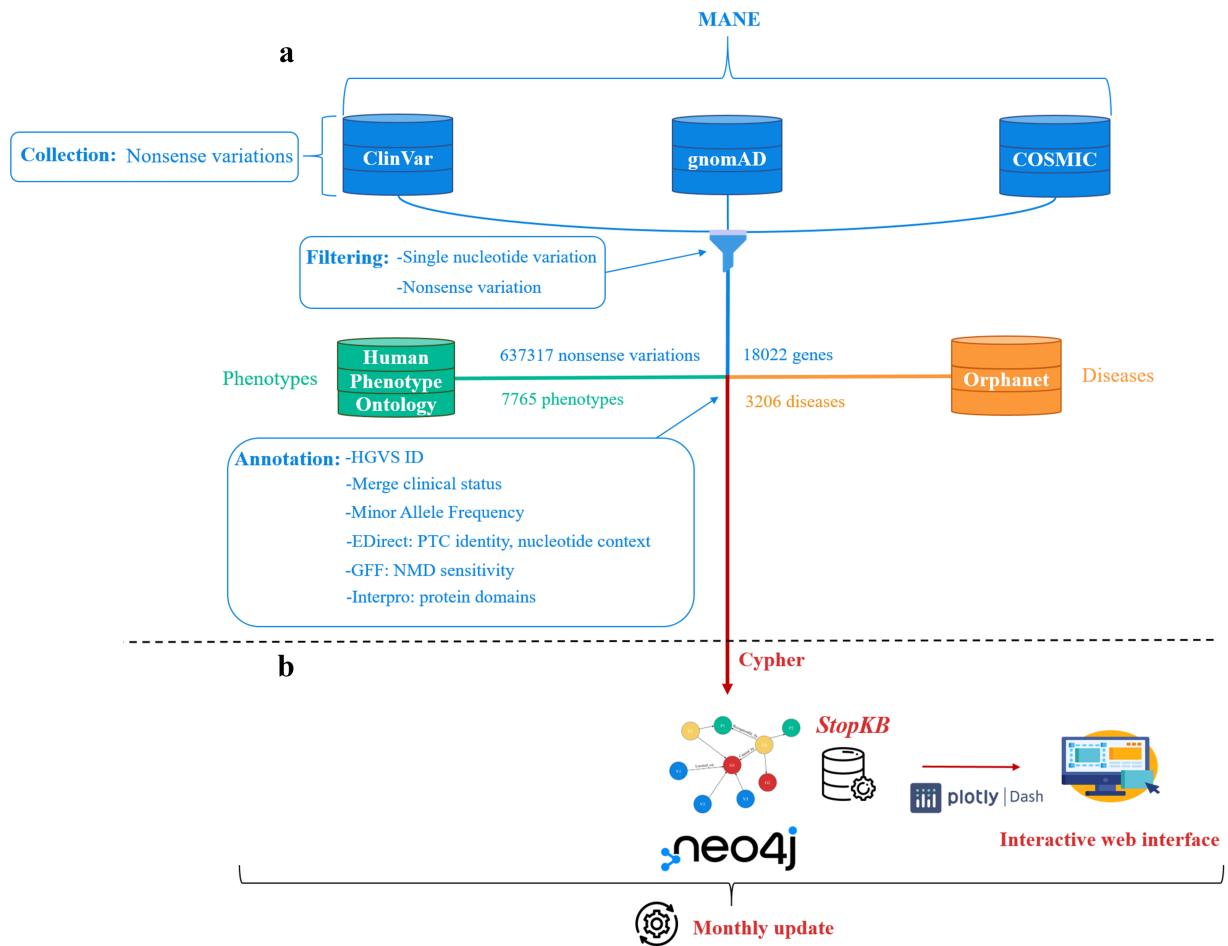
MANE

a

Collection: Nonsense variations

ClinVar

gnomAD

COSMIC

Filtering: -Single nucleotide variation
-Nonsense variation

Human Phenotype Ontology

Phenotypes

637317 nonsense variations

18022 genes

7765 phenotypes

3206 diseases

Orphanet

Diseases

Annotation: -HGVS ID
-Merge clinical status
-Minor Allele Frequency
-EDirect: PTC identity, nucleotide context
-GFF: NMD sensitivity
-Interpro: protein domains

b

Cypher

StopKB

plotly | Dash

neo4j

Interactive web interface

Monthly update